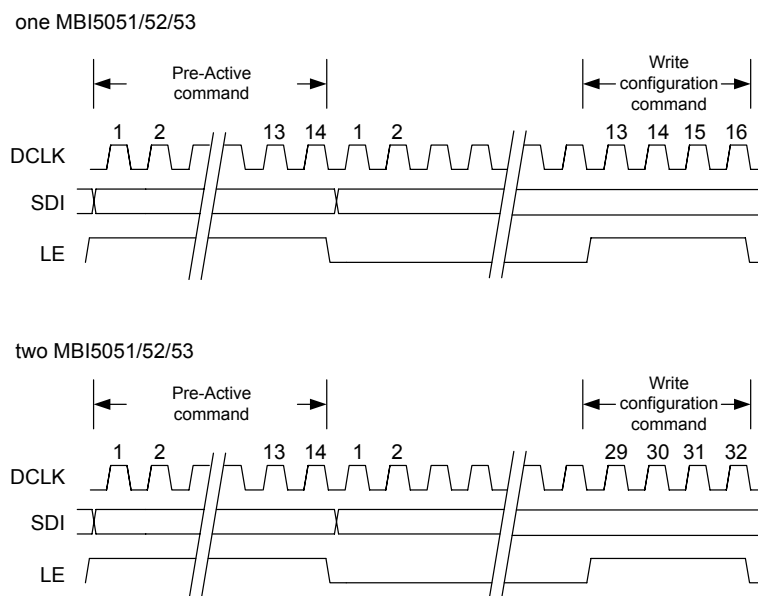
one MBI5051/52/53

Pre-Active command

Write configuration command

1 2 13 14 1 2 13 14 15 16

DCLK

SDI

LE

two MBI5051/52/53

Pre-Active command

Write configuration command

1 2 13 14 1 2 29 30 31 32

DCLK

SDI

LE